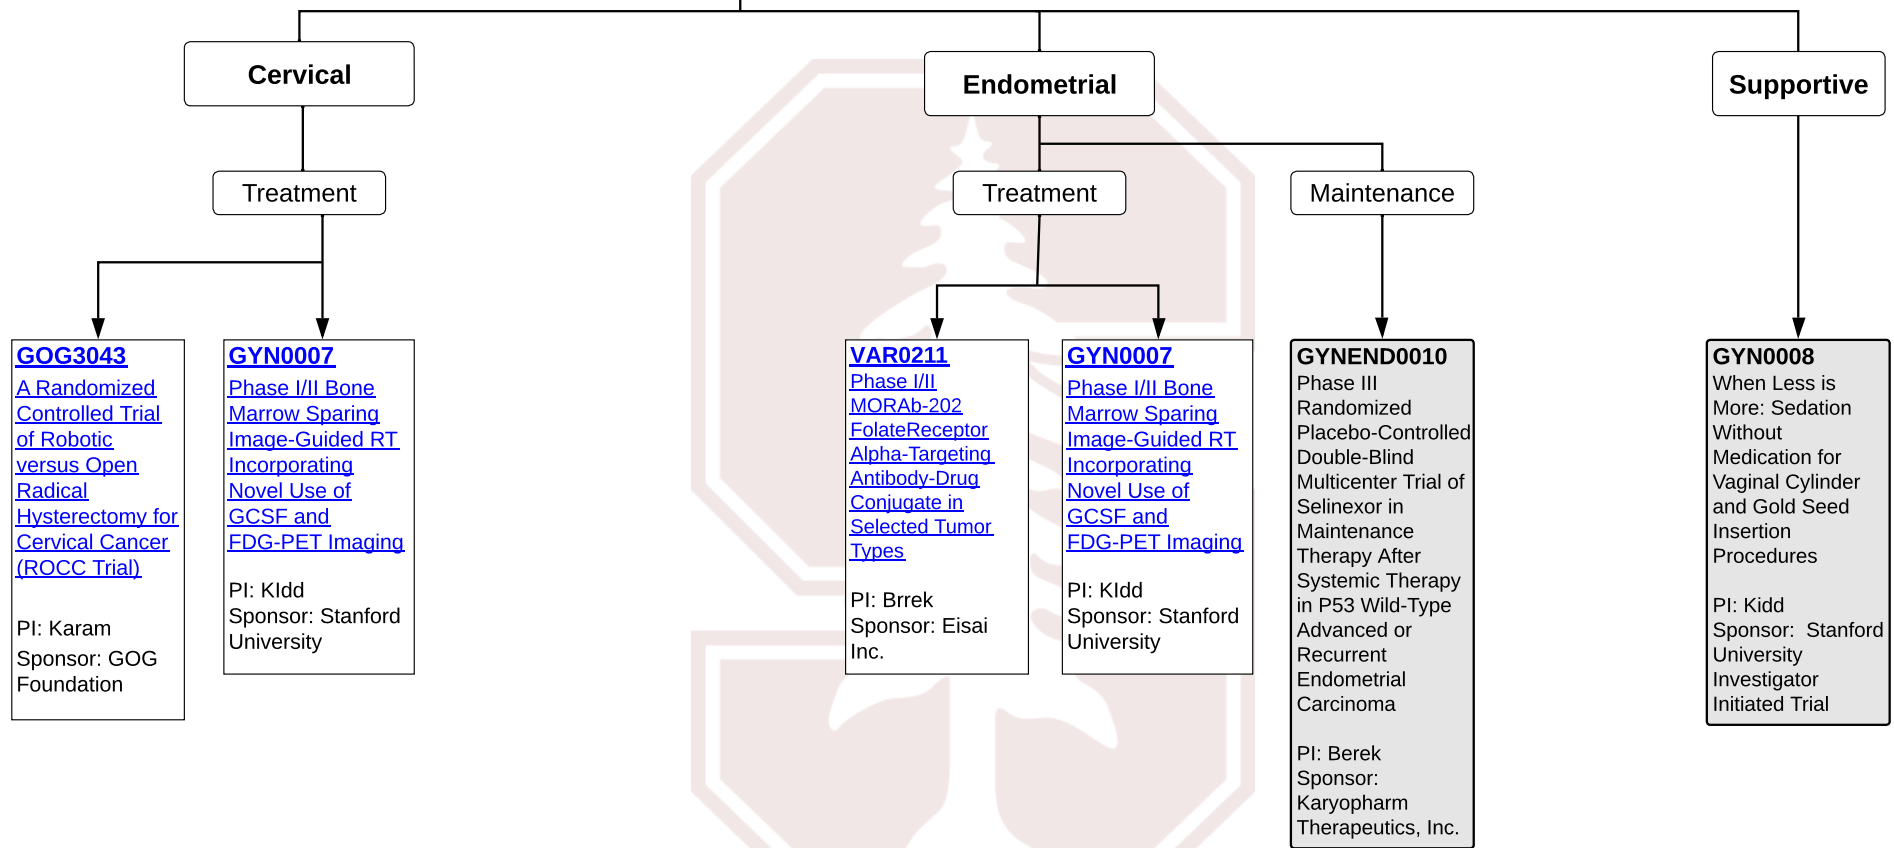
Cervical

Treatment

GOG3043
A Randomized Controlled Trial of Robotic versus Open Radical Hysterectomy for Cervical Cancer (ROCC Trial)

PI: Karam
Sponsor: GOG Foundation

GYN0007
Phase I/II Bone Marrow Sparing Image-Guided RT Incorporating Novel Use of GCSF and FDG-PET Imaging

PI: KIdd
Sponsor: Stanford University

Endometrial

Treatment

VAR0211
Phase I/II MORAb-202 FolateReceptor Alpha-Targeting Antibody-Drug Conjugate in Selected Tumor Types

PI: Brrek
Sponsor: Eisai Inc.

GYN0007
Phase I/II Bone Marrow Sparing Image-Guided RT Incorporating Novel Use of GCSF and FDG-PET Imaging

PI: KIdd
Sponsor: Stanford University

Maintenance

GYNEND0010
Phase III Randomized Placebo-Controlled Double-Blind Multicenter Trial of Selinexor in Maintenance Therapy After Systemic Therapy in P53 Wild-Type Advanced or Recurrent Endometrial Carcinoma

PI: Berek
Sponsor: Karyopharm Therapeutics, Inc.

Supportive

GYN0008
When Less is More: Sedation Without Medication for Vaginal Cylinder and Gold Seed Insertion Procedures

PI: Kidd
Sponsor: Stanford University Investigator Initiated Trial